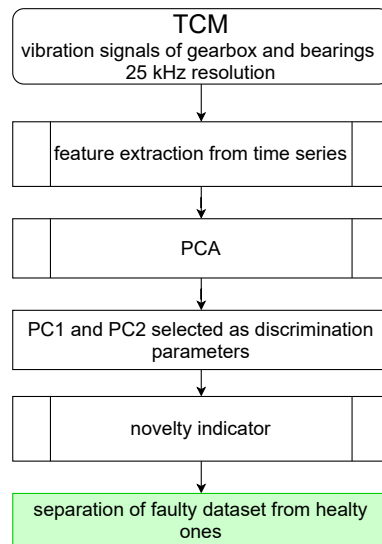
TCM
vibration signals of gearbox and bearings 25 kHz resolution

feature extraction from time series

PCA

PC1 and PC2 selected as discrimination parameters

novelty indicator

separation of faulty dataset from healty ones